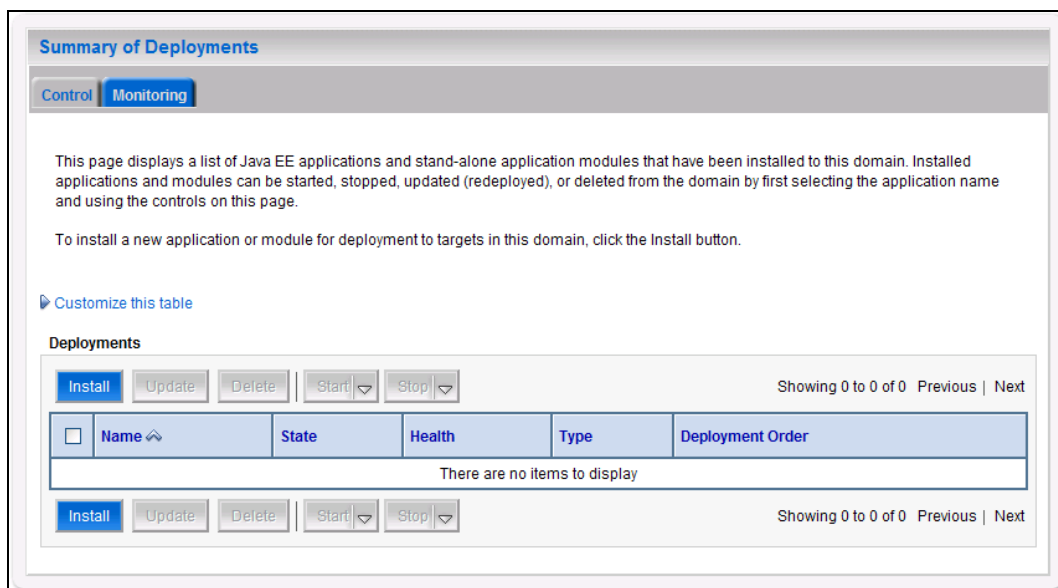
Summary of Deployments

Control Monitoring

This page displays a list of Java EE applications and stand-alone application modules that have been installed to this domain. Installed applications and modules can be started, stopped, updated (redeployed), or deleted from the domain by first selecting the application name and using the controls on this page.

To install a new application or module for deployment to targets in this domain, click the Install button.

Customize this table

Deployments

Install Update Delete Start Stop Showing 0 to 0 of 0 Previous | Next

| ☐ | Name | State | Health | Type | Deployment Order |
|---|---|---|---|---|---|
| There are no items to display | | | | | |

Install Update Delete Start Stop Showing 0 to 0 of 0 Previous | Next